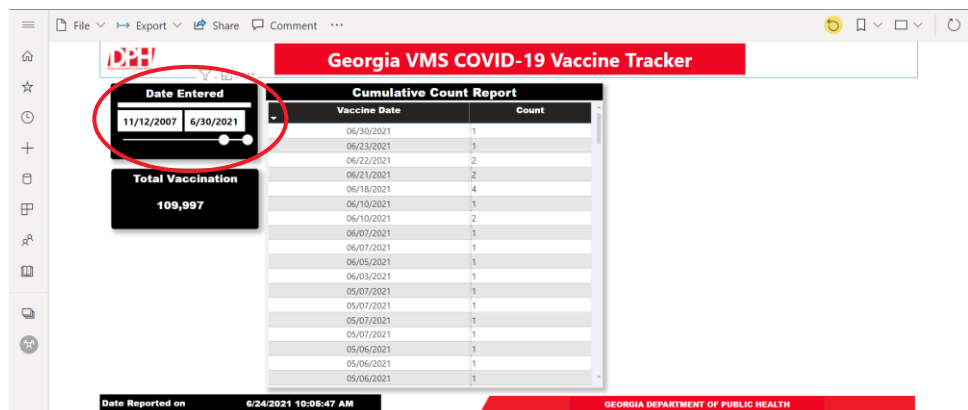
File Export Share Comment ···

DPH

Georgia VMS COVID-19 Vaccine Tracker

Date Entered

11/12/2007 6/30/2021

Total Vaccination

109,997

Cumulative Count Report

| Vaccine Date | Count |
|---|---|
| 06/30/2021 | 1 |
| 06/23/2021 | 1 |
| 06/22/2021 | 2 |
| 06/21/2021 | 2 |
| 06/18/2021 | 4 |
| 06/10/2021 | 1 |
| 06/10/2021 | 2 |
| 06/07/2021 | 1 |
| 06/07/2021 | 1 |
| 06/05/2021 | 1 |
| 06/03/2021 | 1 |
| 05/07/2021 | 1 |
| 05/07/2021 | 1 |
| 05/07/2021 | 1 |
| 05/07/2021 | 1 |
| 05/06/2021 | 1 |
| 05/06/2021 | 1 |
| 05/06/2021 | 1 |

Date Reported on 6/24/2021 10:06:47 AM

GEORGIA DEPARTMENT OF PUBLIC HEALTH